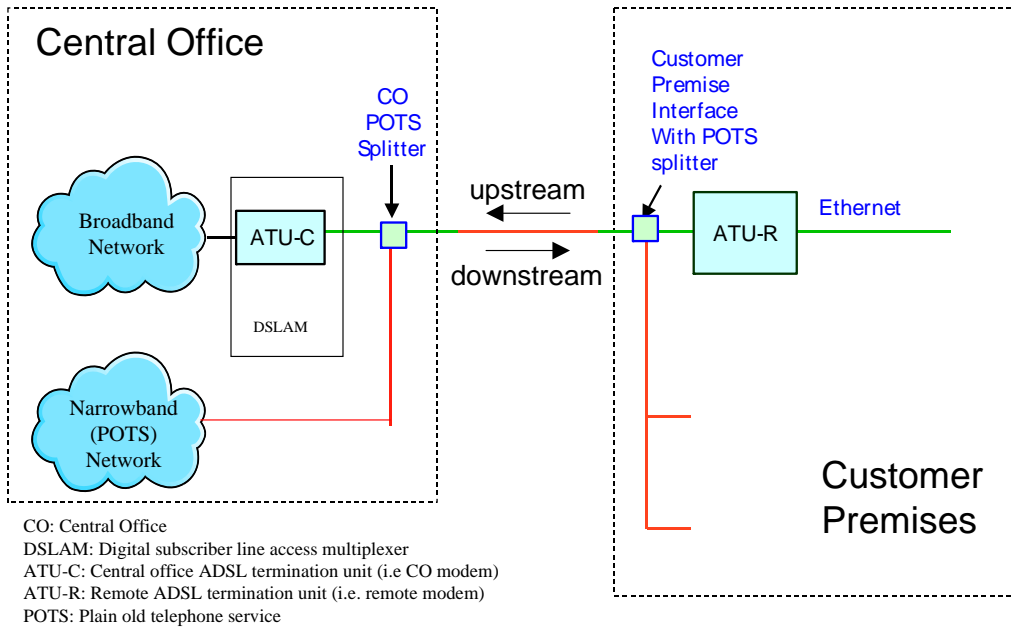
Central Office

CO POTS Splitter

Broadband Network

ATU-C

DSLAM

Narrowband (POTS) Network

upstream

downstream

Customer Premise Interface With POTS splitter

ATU-R

Ethernet

Customer Premises

CO: Central Office
DSLAM: Digital subscriber line access multiplexer
ATU-C: Central office ADSL termination unit (i.e CO modem)
ATU-R: Remote ADSL termination unit (i.e. remote modem)
POTS: Plain old telephone service